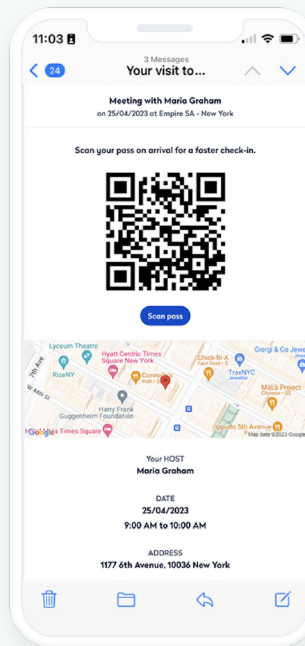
11:03

24

3 Messages
Your visit to...

Meeting with Maria Graham
on 25/04/2023 at Empire SA - New York

Scan your pass on arrival for a faster check-in.

Scan pass

Lyceum Theatre
7th Ave
RiseNY
Hyatt Centric Times Square New York
Conos
Chick-fil-A
TraxNYC
Giorgi & Co Jewe
Mała Project
Harry Frank Guggenheim Foundation
W 46th St
Times Square
Google
Lapidus 5th Avenue
Map data ©2023 Google

Your HOST
Maria Graham

DATE
25/04/2023
9:00 AM to 10:00 AM

ADDRESS
1177 6th Avenue, 10036 New York